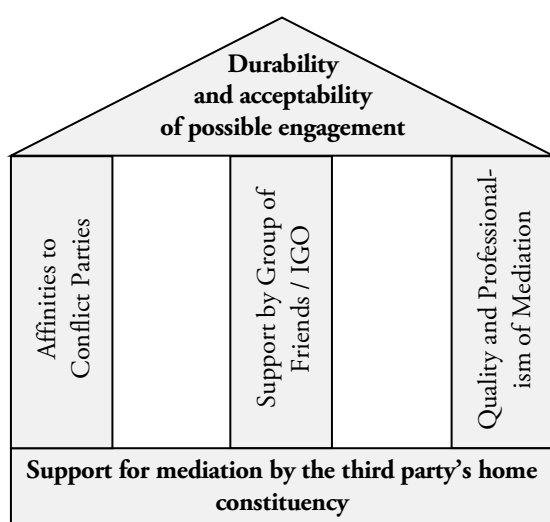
Durability and acceptability of possible engagement

Affinities to Conflict Parties

Support by Group of Friends / IGO

Quality and Professionalism of Mediation

Support for mediation by the third party's home constituency